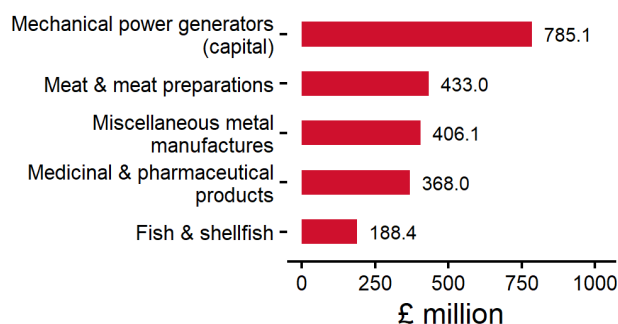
Mechanical power generators (capital)
785.1

Meat & meat preparations
433.0

Miscellaneous metal manufactures
406.1

Medicinal & pharmaceutical products
368.0

Fish & shellfish
188.4

0
250
500
750
1000

£ million